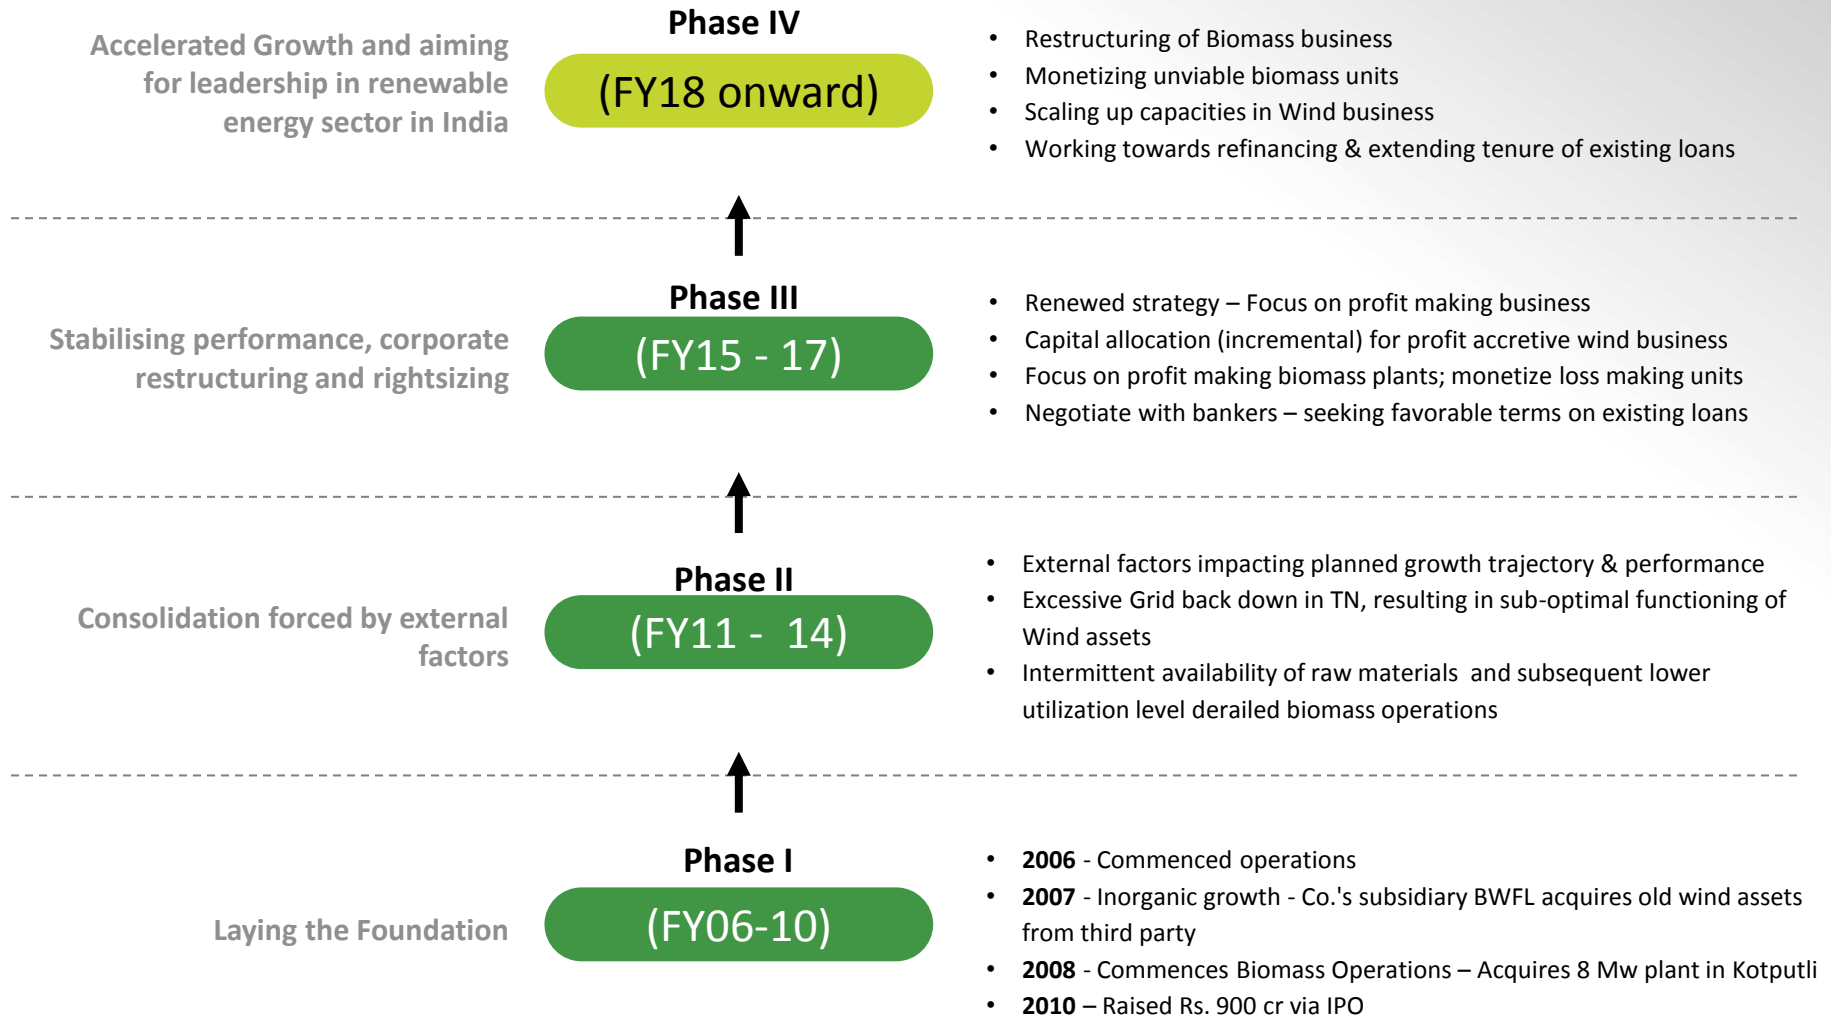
Accelerated Growth and aiming for leadership in renewable energy sector in India

Phase IV

(FY18 onward)

- Restructuring of Biomass business
- Monetizing unviable biomass units
- Scaling up capacities in Wind business
- Working towards refinancing & extending tenure of existing loans

Stabilising performance, corporate restructuring and rightsizing

Phase III

(FY15 - 17)

- Renewed strategy – Focus on profit making business
- Capital allocation (incremental) for profit accretive wind business
- Focus on profit making biomass plants; monetize loss making units
- Negotiate with bankers – seeking favorable terms on existing loans

Consolidation forced by external factors

Phase II

(FY11 - 14)

- External factors impacting planned growth trajectory & performance
- Excessive Grid back down in TN, resulting in sub-optimal functioning of Wind assets
- Intermittent availability of raw materials and subsequent lower utilization level derailed biomass operations

Laying the Foundation

Phase I

(FY06-10)

- **2006** - Commenced operations
- **2007** - Inorganic growth - Co.'s subsidiary BWFL acquires old wind assets from third party
- **2008** - Commences Biomass Operations – Acquires 8 Mw plant in Kotputli
- **2010** – Raised Rs. 900 cr via IPO